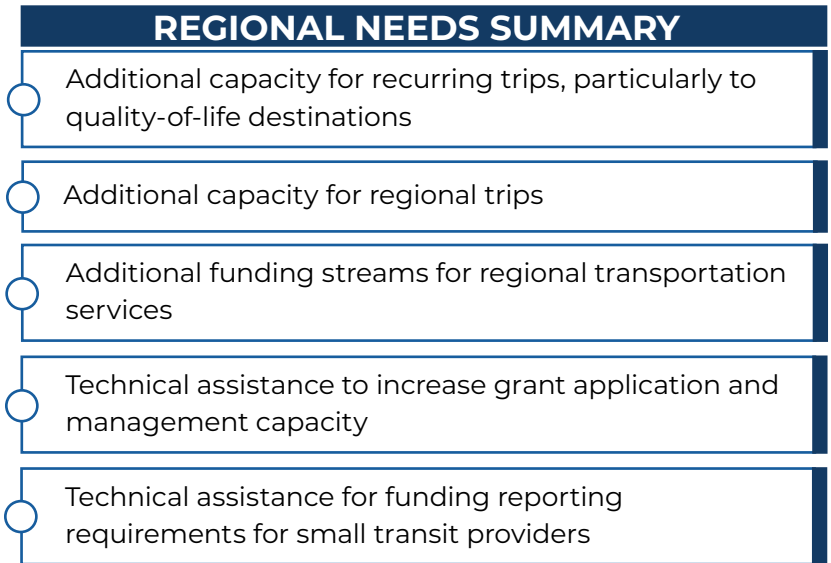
REGIONAL NEEDS SUMMARY

Additional capacity for recurring trips, particularly to quality-of-life destinations

Additional capacity for regional trips

Additional funding streams for regional transportation services

Technical assistance to increase grant application and management capacity

Technical assistance for funding reporting requirements for small transit providers